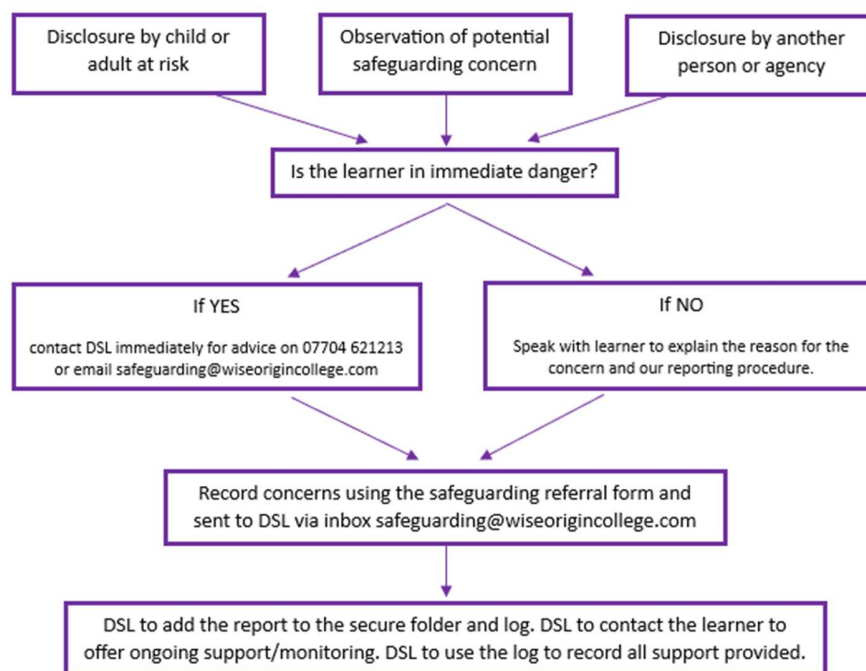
Disclosure by child or adult at risk

Observation of potential safeguarding concern

Disclosure by another person or agency

Is the learner in immediate danger?

If YES

contact DSL immediately for advice on 07704 621213 or email safeguarding@wiseorigincollege.com

If NO

Speak with learner to explain the reason for the concern and our reporting procedure.

Record concerns using the safeguarding referral form and sent to DSL via inbox safeguarding@wiseorigincollege.com

DSL to add the report to the secure folder and log. DSL to contact the learner to offer ongoing support/monitoring. DSL to use the log to record all support provided.